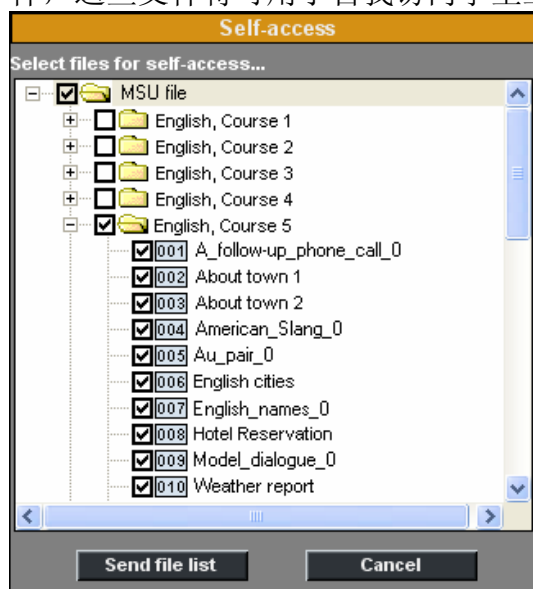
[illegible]

Self-access

Select files for self-access...

MSU file

English, Course 1

English, Course 2

English, Course 3

English, Course 4

English, Course 5

001 A_follow-up_phone_call_0

002 About town 1

003 About town 2

004 American_Slang_0

005 Au_pair_0

006 English cities

007 English_names_0

008 Hotel Reservation

009 Model_dialogue_0

010 Weather report

Send file list

Cancel